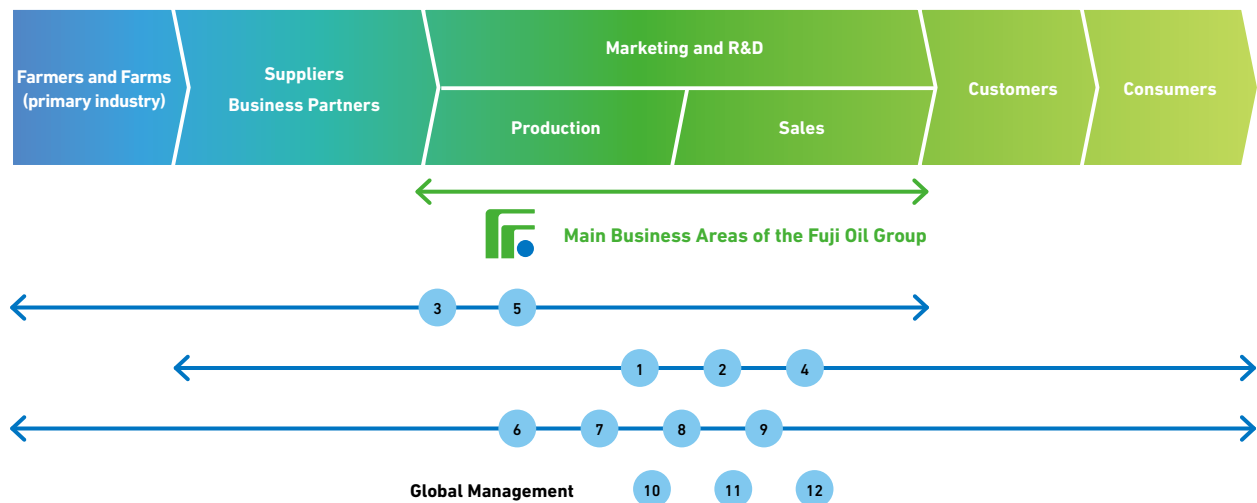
Farmers and Farms (primary industry)

Suppliers
Business Partners

Marketing and R&D

Production

Sales

Customers

Consumers

Main Business Areas of the Fuji Oil Group

3 5

1 2 4

6 7 8 9

Global Management 10 11 12